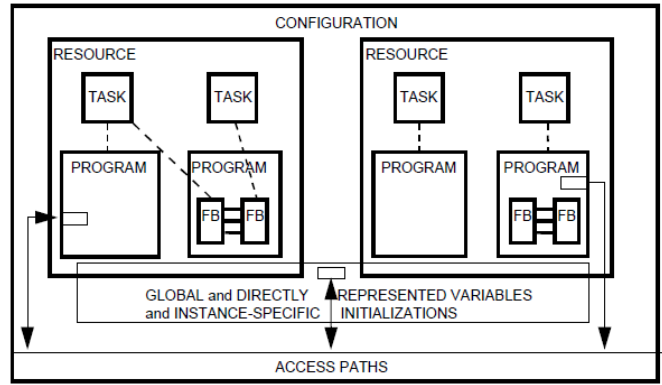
CONFIGURATION

RESOURCE

TASK

TASK

PROGRAM

PROGRAM

FB

FB

RESOURCE

TASK

TASK

PROGRAM

PROGRAM

FB

FB

GLOBAL and DIRECTLY REPRESENTED VARIABLES and INSTANCE-SPECIFIC INITIALIZATIONS

ACCESS PATHS